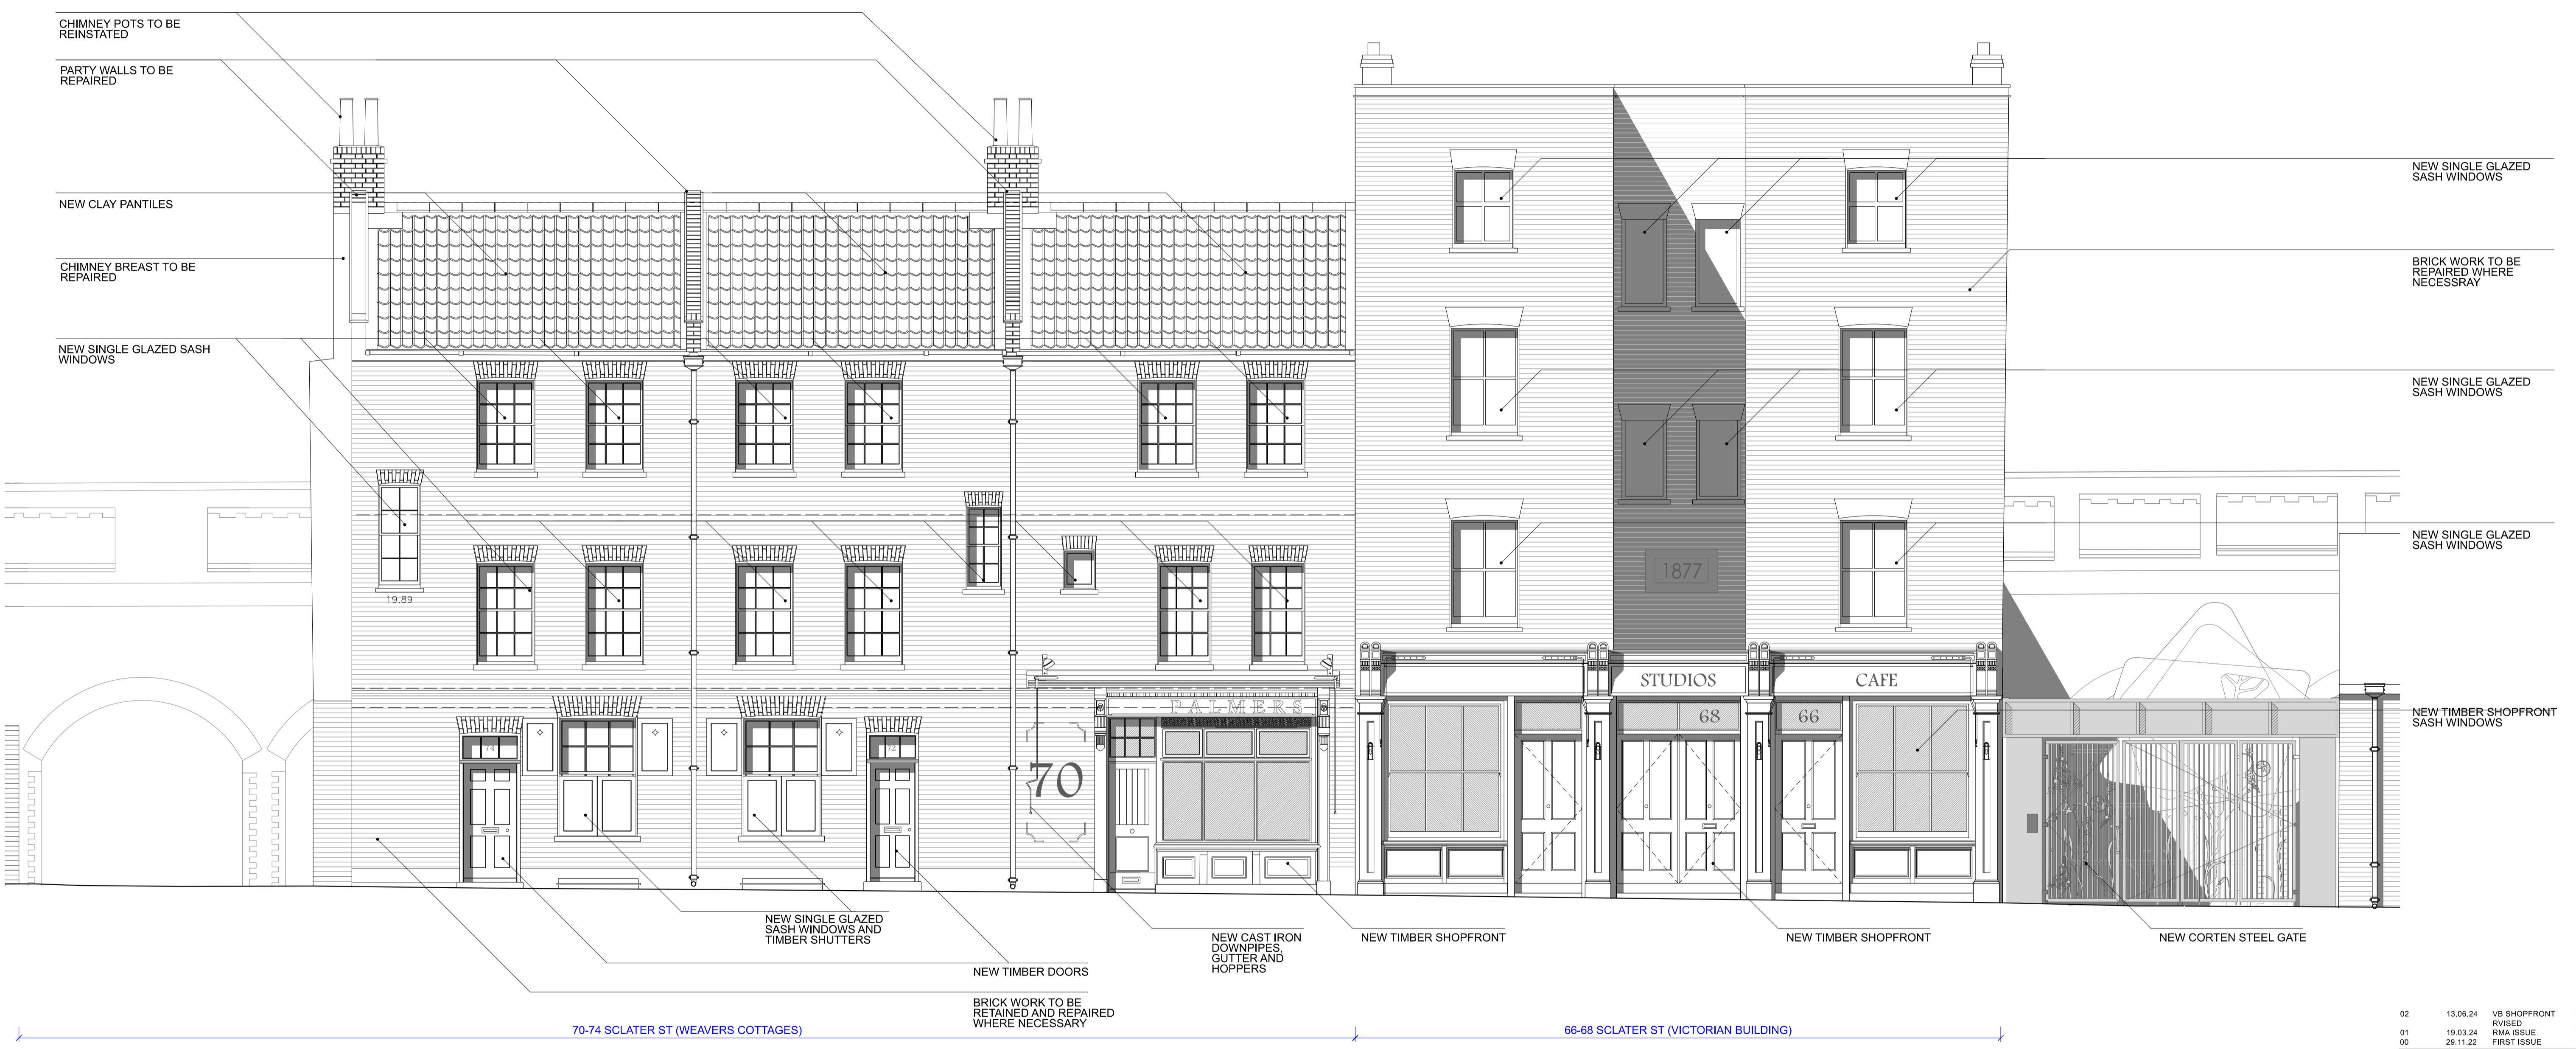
CHIMNEY POTS TO BE REINSTATED

PARTY WALLS TO BE REPAIRED

NEW CLAY PANTILES

CHIMNEY BREAST TO BE REPAIRED

NEW SINGLE GLAZED SASH WINDOWS

19.89

74

72

70

PALMERS

1877

STUDIOS

CAFE

68

66

NEW SINGLE GLAZED SASH WINDOWS

BRICK WORK TO BE REPAIRED WHERE NECESSRAY

NEW SINGLE GLAZED SASH WINDOWS

NEW SINGLE GLAZED SASH WINDOWS

NEW TIMBER SHOPFRONT SASH WINDOWS

NEW SINGLE GLAZED SASH WINDOWS AND TIMBER SHUTTERS

NEW TIMBER DOORS

BRICK WORK TO BE RETAINED AND REPAIRED WHERE NECESSARY

NEW CAST IRON DOWNPIPES, GUTTER AND HOPPERS

NEW TIMBER SHOPFRONT

NEW TIMBER SHOPFRONT

NEW CORTEN STEEL GATE

70-74 SCLATER ST (WEAVERS COTTAGES)

66-68 SCLATER ST (VICTORIAN BUILDING)

| 02 | 13.06.24 | VB SHOPFRONT RVISED |
|---|---|---|
| 01 | 19.03.24 | RMA ISSUE |
| 00 | 29.11.22 | FIRST ISSUE |